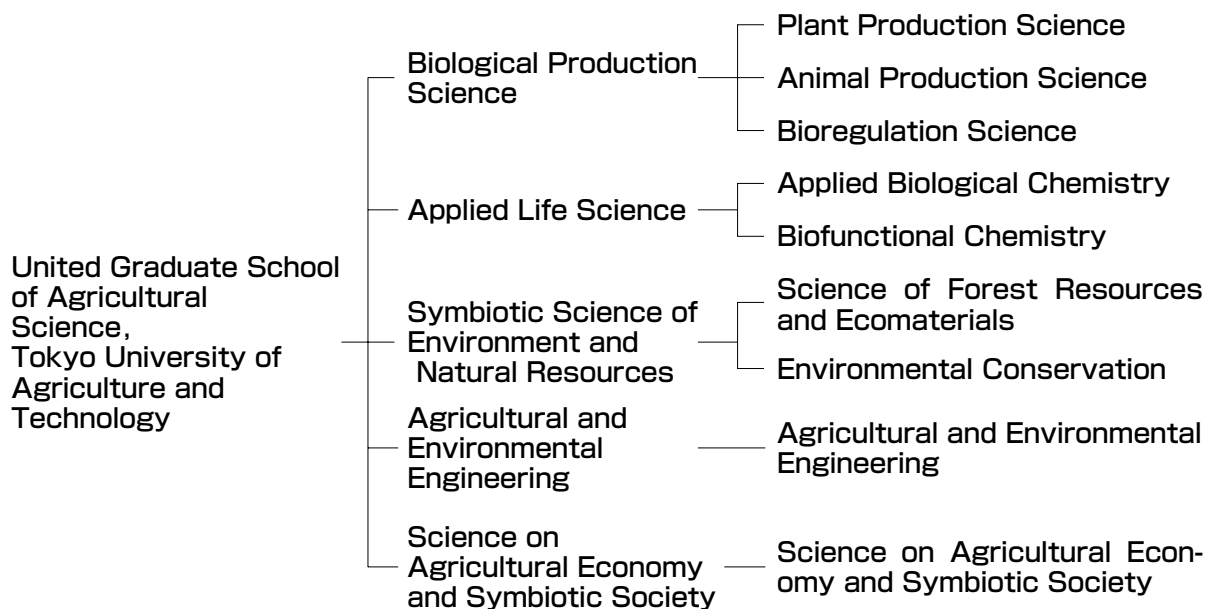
United Graduate School of Agricultural Science, Tokyo University of Agriculture and Technology

Biological Production Science

Plant Production Science

Animal Production Science

Bioregulation Science

Applied Life Science

Applied Biological Chemistry

Biofunctional Chemistry

Symbiotic Science of Environment and Natural Resources

Science of Forest Resources and Ecomaterials

Environmental Conservation

Agricultural and Environmental Engineering

Agricultural and Environmental Engineering

Science on Agricultural Economy and Symbiotic Society

Science on Agricultural Economy and Symbiotic Society